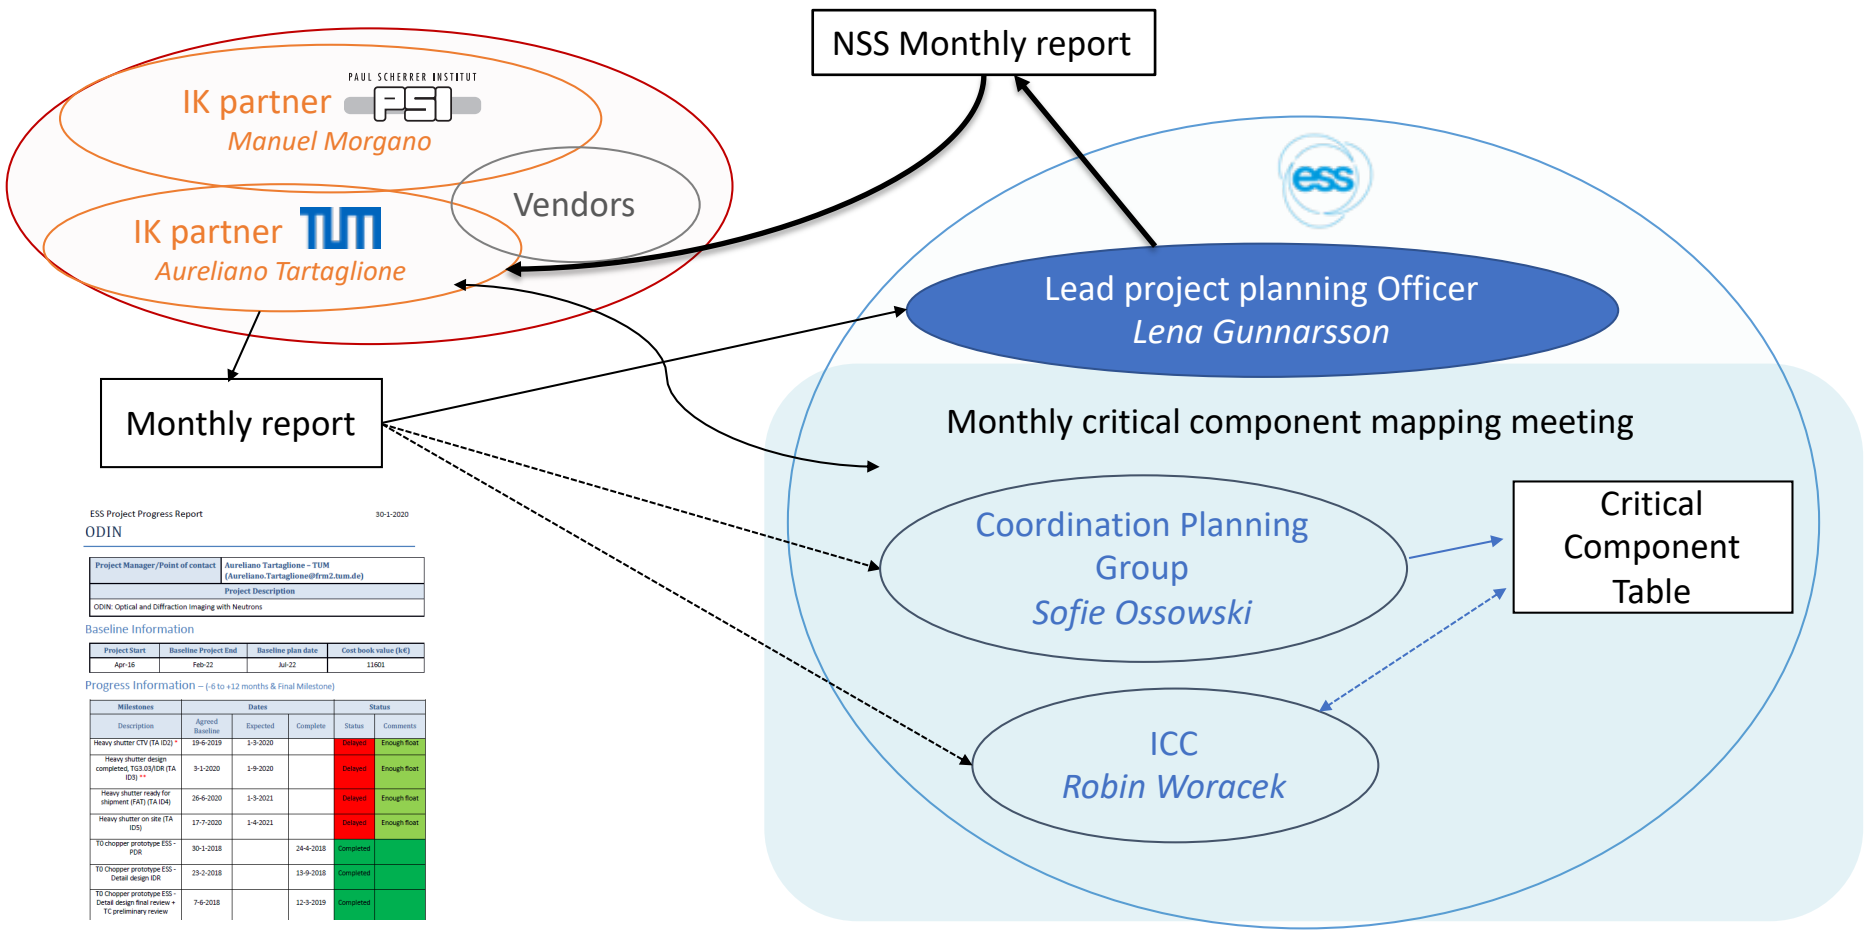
NSS Monthly report

IK partner
PAUL SCHERRER INSTITUT
PSI
Manuel Morgano

Vendors

IK partner
TUM
Aureliano Tartaglione

ess

Lead project planning Officer
Lena Gunnarsson

Monthly report

Monthly critical component mapping meeting

Coordination Planning Group
Sofie Ossowski

Critical Component Table

ICC
Robin Woracek

ESS Project Progress Report 30-1-2020

ODIN

| Project Manager/Point of contact | Aureliano Tartaglione – TUM (Aureliano.Tartaglione@frm2.tum.de) |
|---|---|
| Project Description | |
| ODIN: Optical and Diffraction Imaging with Neutrons | |

Baseline Information

| Project Start | Baseline Project End | Baseline plan date | Cost book value (k€) |
|---|---|---|---|
| Apr-16 | Feb-22 | Jul-22 | 11601 |

Progress Information – (-6 to +12 months & Final Milestone)

| Milestones | Dates | | | Status | |
|---|---|---|---|---|---|
| Description | Agreed Baseline | Expected | Complete | Status | Comments |
| Heavy shutter CTV (TA ID2) * | 19-6-2019 | 1-3-2020 | | Delayed | Enough float |
| Heavy shutter design completed, TG3.03/IDR (TA ID3) ** | 3-1-2020 | 1-9-2020 | | Delayed | Enough float |
| Heavy shutter ready for shipment (FAT) (TA ID4) | 26-6-2020 | 1-3-2021 | | Delayed | Enough float |
| Heavy shutter on site (TA ID5) | 17-7-2020 | 1-4-2021 | | Delayed | Enough float |
| T0 chopper prototype ESS - PDR | 30-1-2018 | | 24-4-2018 | Completed | |
| T0 Chopper prototype ESS - Detail design IDR | 23-2-2018 | | 13-9-2018 | Completed | |
| T0 Chopper prototype ESS - Detail design final review + TC preliminary review | 7-6-2018 | | 12-3-2019 | Completed | |